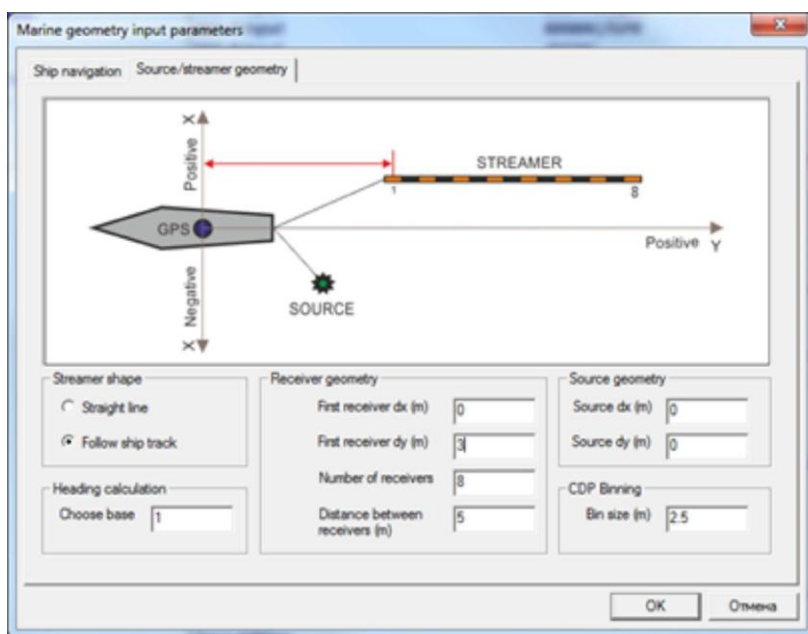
Marine geometry input parameters

Ship navigation | Source/streamer geometry

X
Positive
STREAMER
1
8
GPS
Positive Y
Negative
SOURCE
X

Streamer shape
Straight line
Follow ship track

Heading calculation
Choose base 1

Receiver geometry
First receiver dx (m) 0
First receiver dy (m) 3
Number of receivers 8
Distance between receivers (m) 5

Source geometry
Source dx (m) 0
Source dy (m) 0

CDP Binning
Bin size (m) 2.5

OK
Отмена